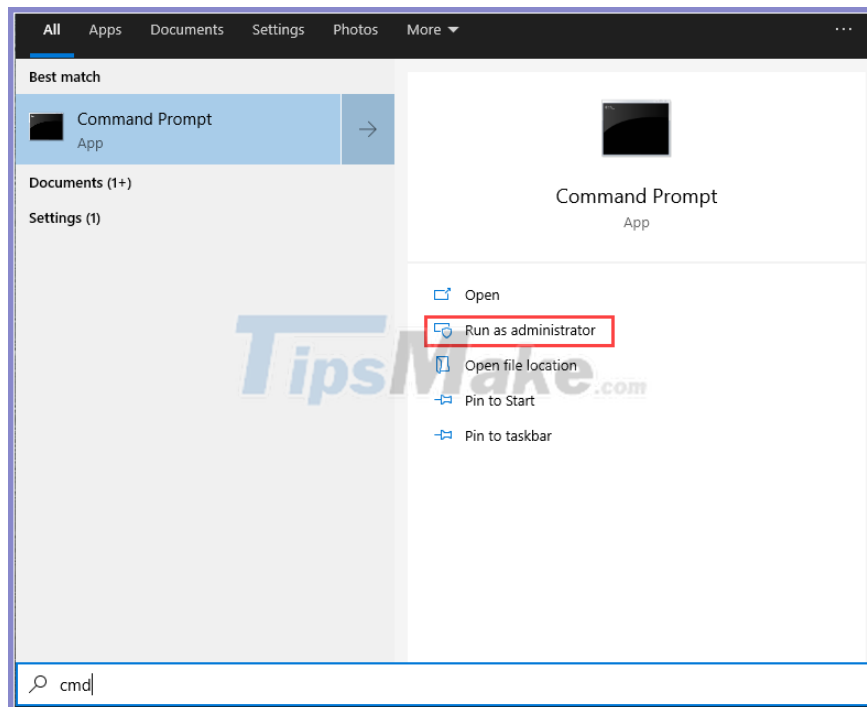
All Apps Documents Settings Photos More ▾ ···

Best match

Command Prompt
App

Documents (1+)

Settings (1)

Command Prompt
App

Open

Run as administrator

Open file location

Pin to Start

Pin to taskbar

TipsMake.com

cmd